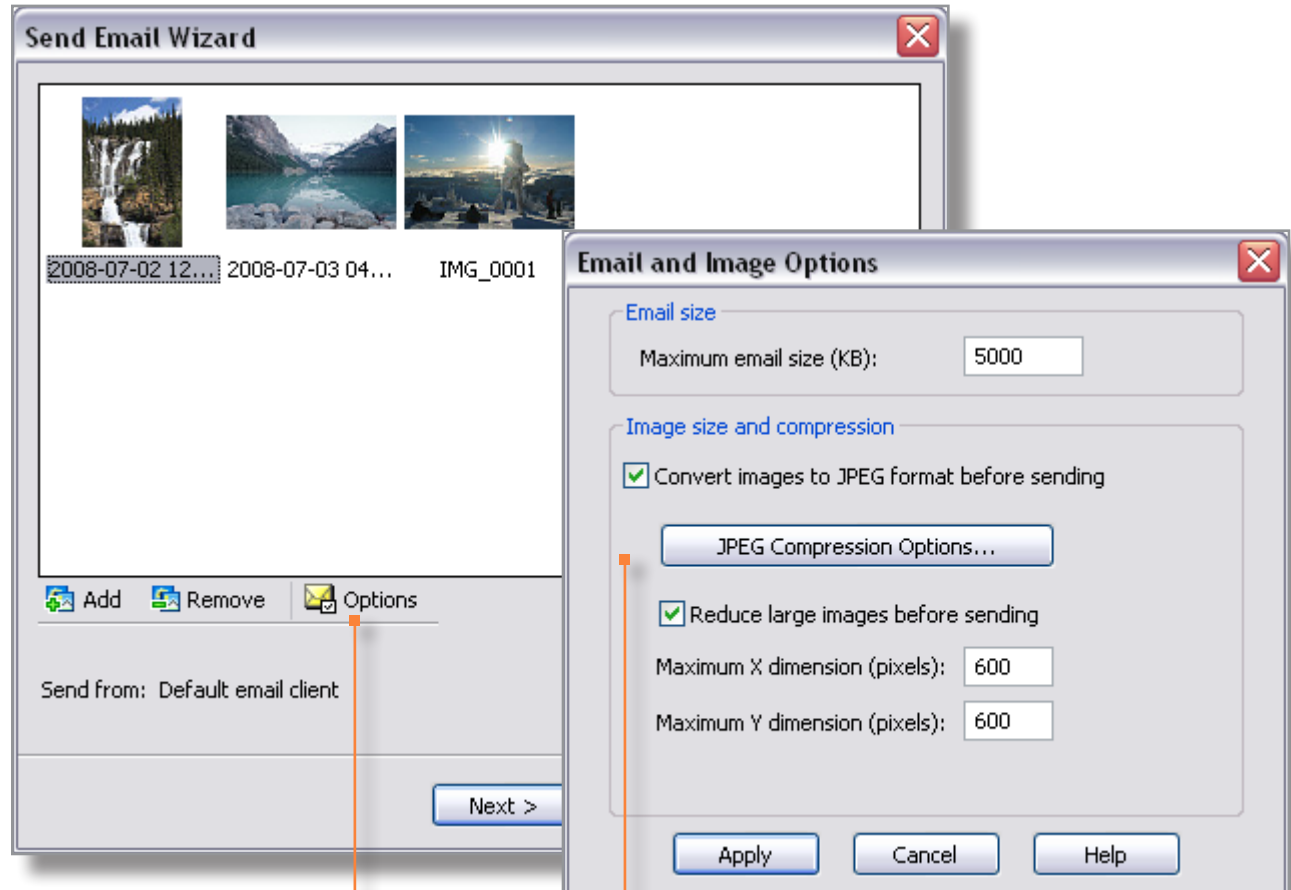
Send Email Wizard

2008-07-02 12... 2008-07-03 04... IMG_0001

Add Remove Options

Send from: Default email client

Next >

Email and Image Options

Email size

Maximum email size (KB): 5000

Image size and compression

Convert images to JPEG format before sending

JPEG Compression Options...

Reduce large images before sending

Maximum X dimension (pixels): 600

Maximum Y dimension (pixels): 600

Apply Cancel Help